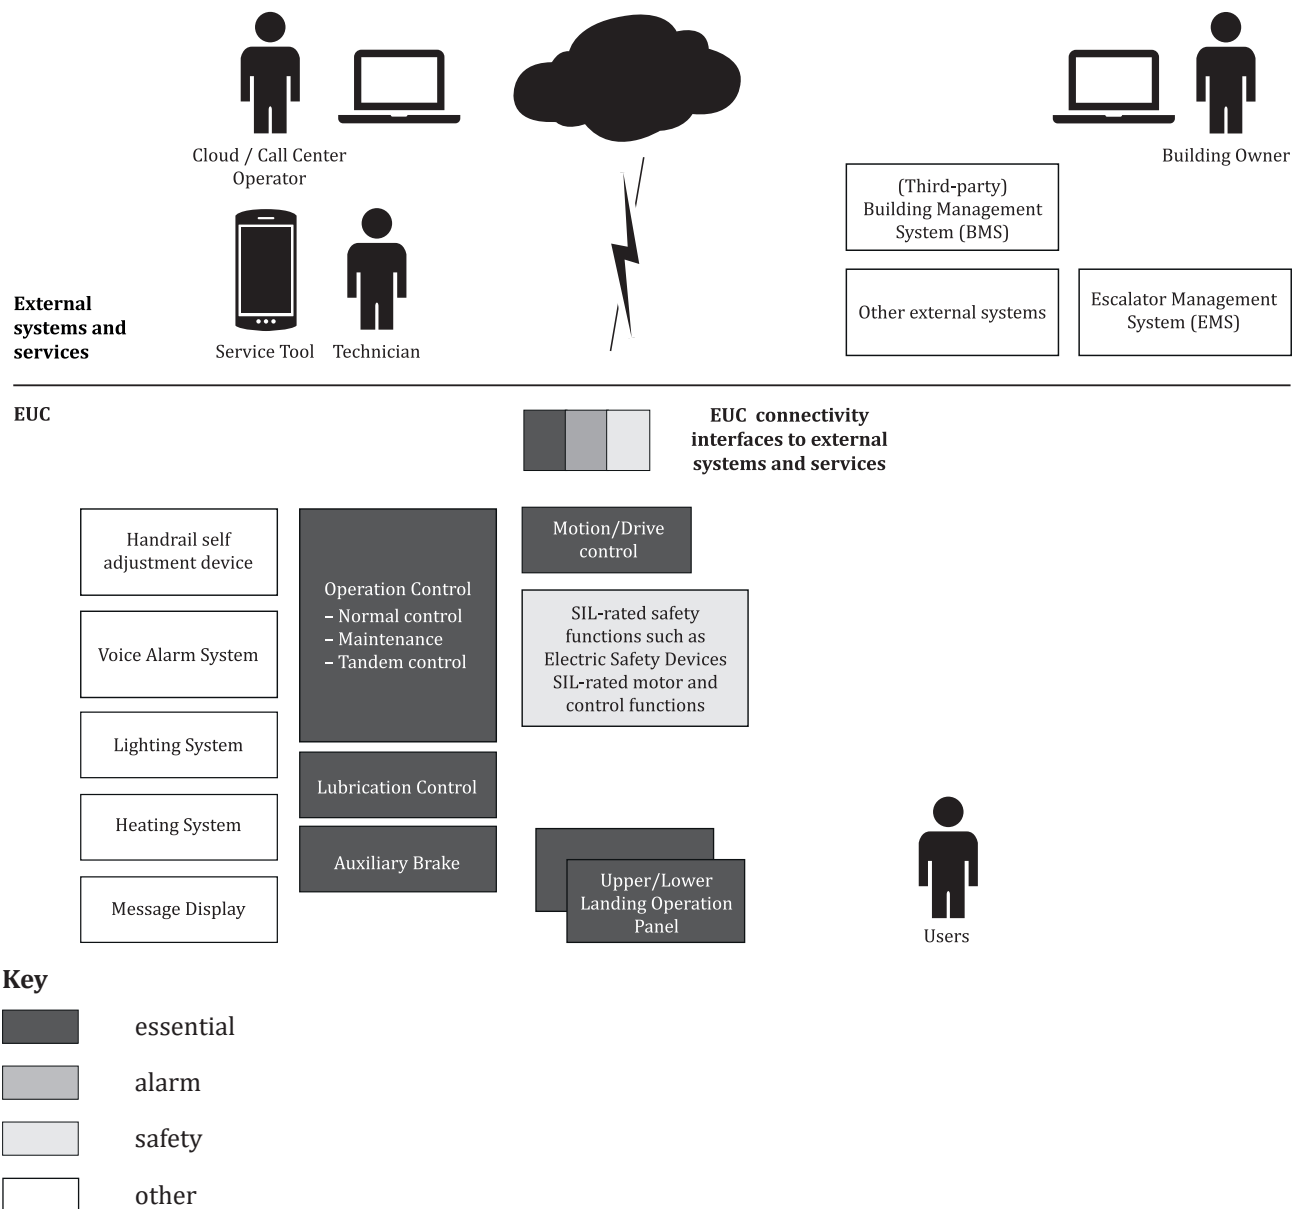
Cloud / Call Center Operator

Building Owner

(Third-party) Building Management System (BMS)

External systems and services

Service Tool

Technician

Other external systems

Escalator Management System (EMS)

EUC

EUC connectivity interfaces to external systems and services

Handrail self adjustment device

Operation Control
– Normal control
– Maintenance
– Tandem control

Motion/Drive control

SIL-rated safety functions such as Electric Safety Devices SIL-rated motor and control functions

Voice Alarm System

Lighting System

Lubrication Control

Heating System

Auxiliary Brake

Upper/Lower Landing Operation Panel

Users

Message Display

Key

essential

alarm

safety

other